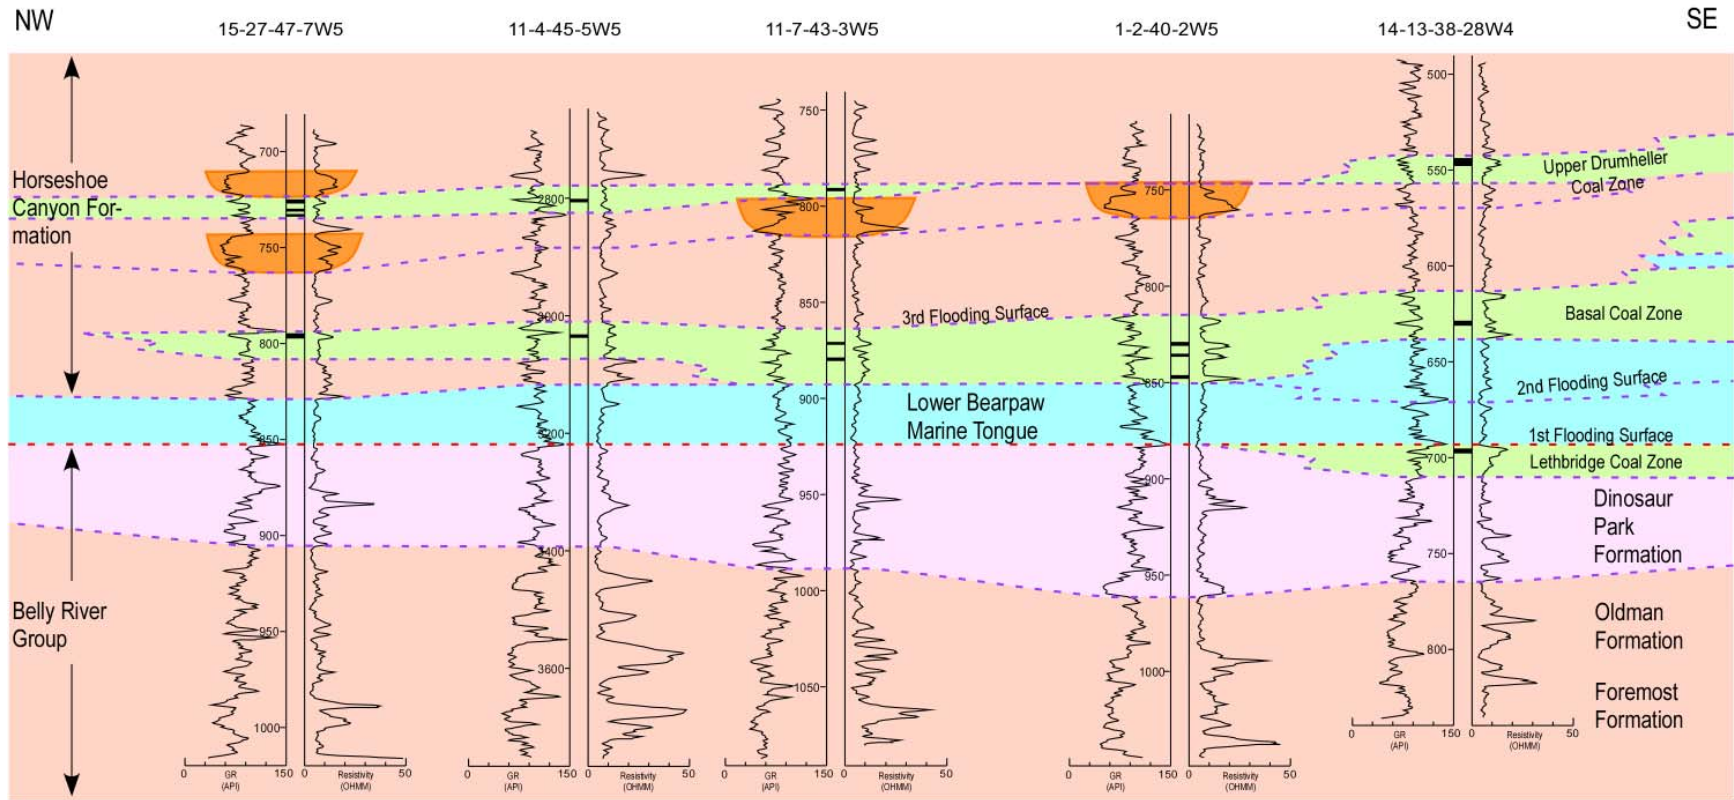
NW
15-27-47-7W5
11-4-45-5W5
11-7-43-3W5
1-2-40-2W5
14-13-38-28W4
SE

Horseshoe Canyon Formation

Belly River Group

700
750
800
850
900
950
1000
0 GR (API) 150 0 Resistivity (OHMM) 50

2800
3000
3200
3400
3600
0 GR (API) 150 0 Resistivity (OHMM) 50

750
800
850
900
950
1000
1050
0 GR (API) 150 0 Resistivity (OHMM) 50

750
800
850
900
950
1000
0 GR (API) 150 0 Resistivity (OHMM) 50

500
550
600
650
700
750
800
0 GR (API) 150 0 Resistivity (OHMM) 50

3rd Flooding Surface
Lower Bearpaw Marine Tongue
Upper Drumheller Coal Zone
Basal Coal Zone
2nd Flooding Surface
1st Flooding Surface
Lethbridge Coal Zone
Dinosaur Park Formation
Oldman Formation
Foremost Formation